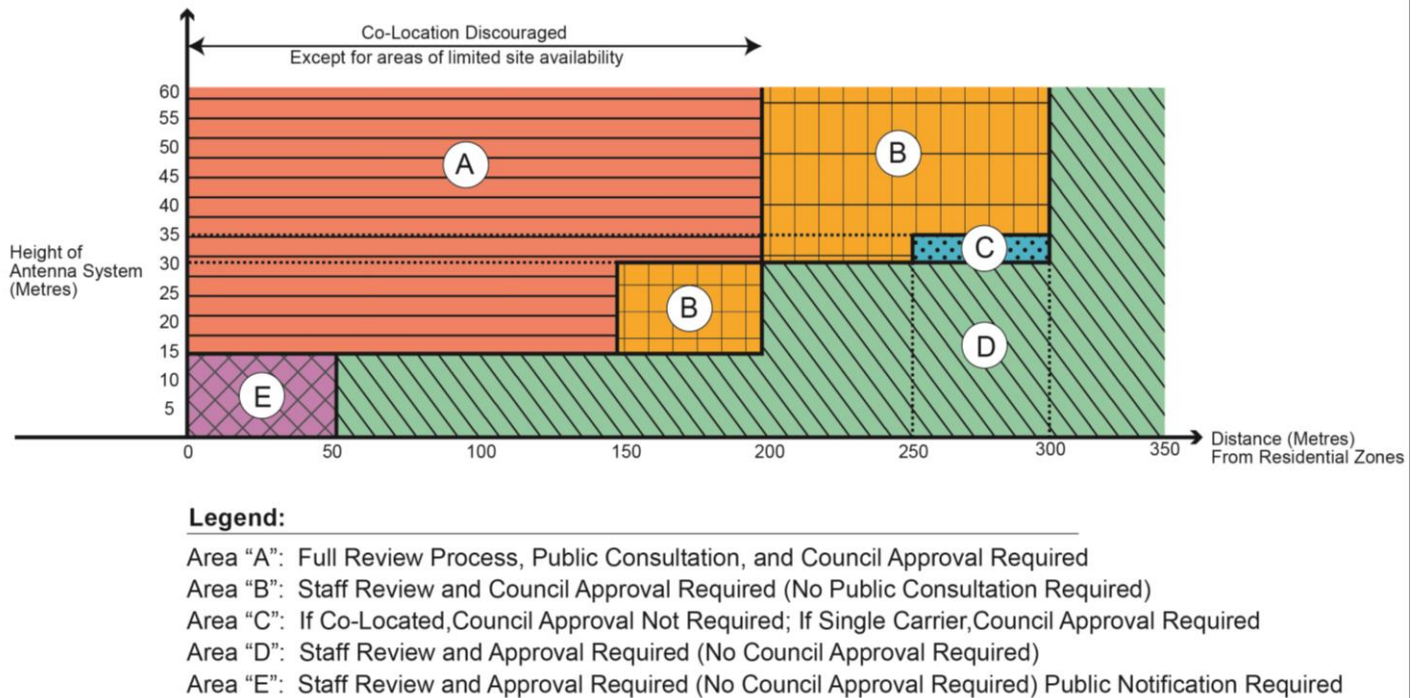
Co-Location Discouraged
Except for areas of limited site availability

Height of Antenna System (Metres)

60
55
50
45
40
35
30
25
20
15
10
5

A
B
B
C
D
E

0
50
100
150
200
250
300
350

Distance (Metres) From Residential Zones

Legend:

Area "A": Full Review Process, Public Consultation, and Council Approval Required
Area "B": Staff Review and Council Approval Required (No Public Consultation Required)
Area "C": If Co-Located,Council Approval Not Required; If Single Carrier,Council Approval Required
Area "D": Staff Review and Approval Required (No Council Approval Required)
Area "E": Staff Review and Approval Required (No Council Approval Required) Public Notification Required